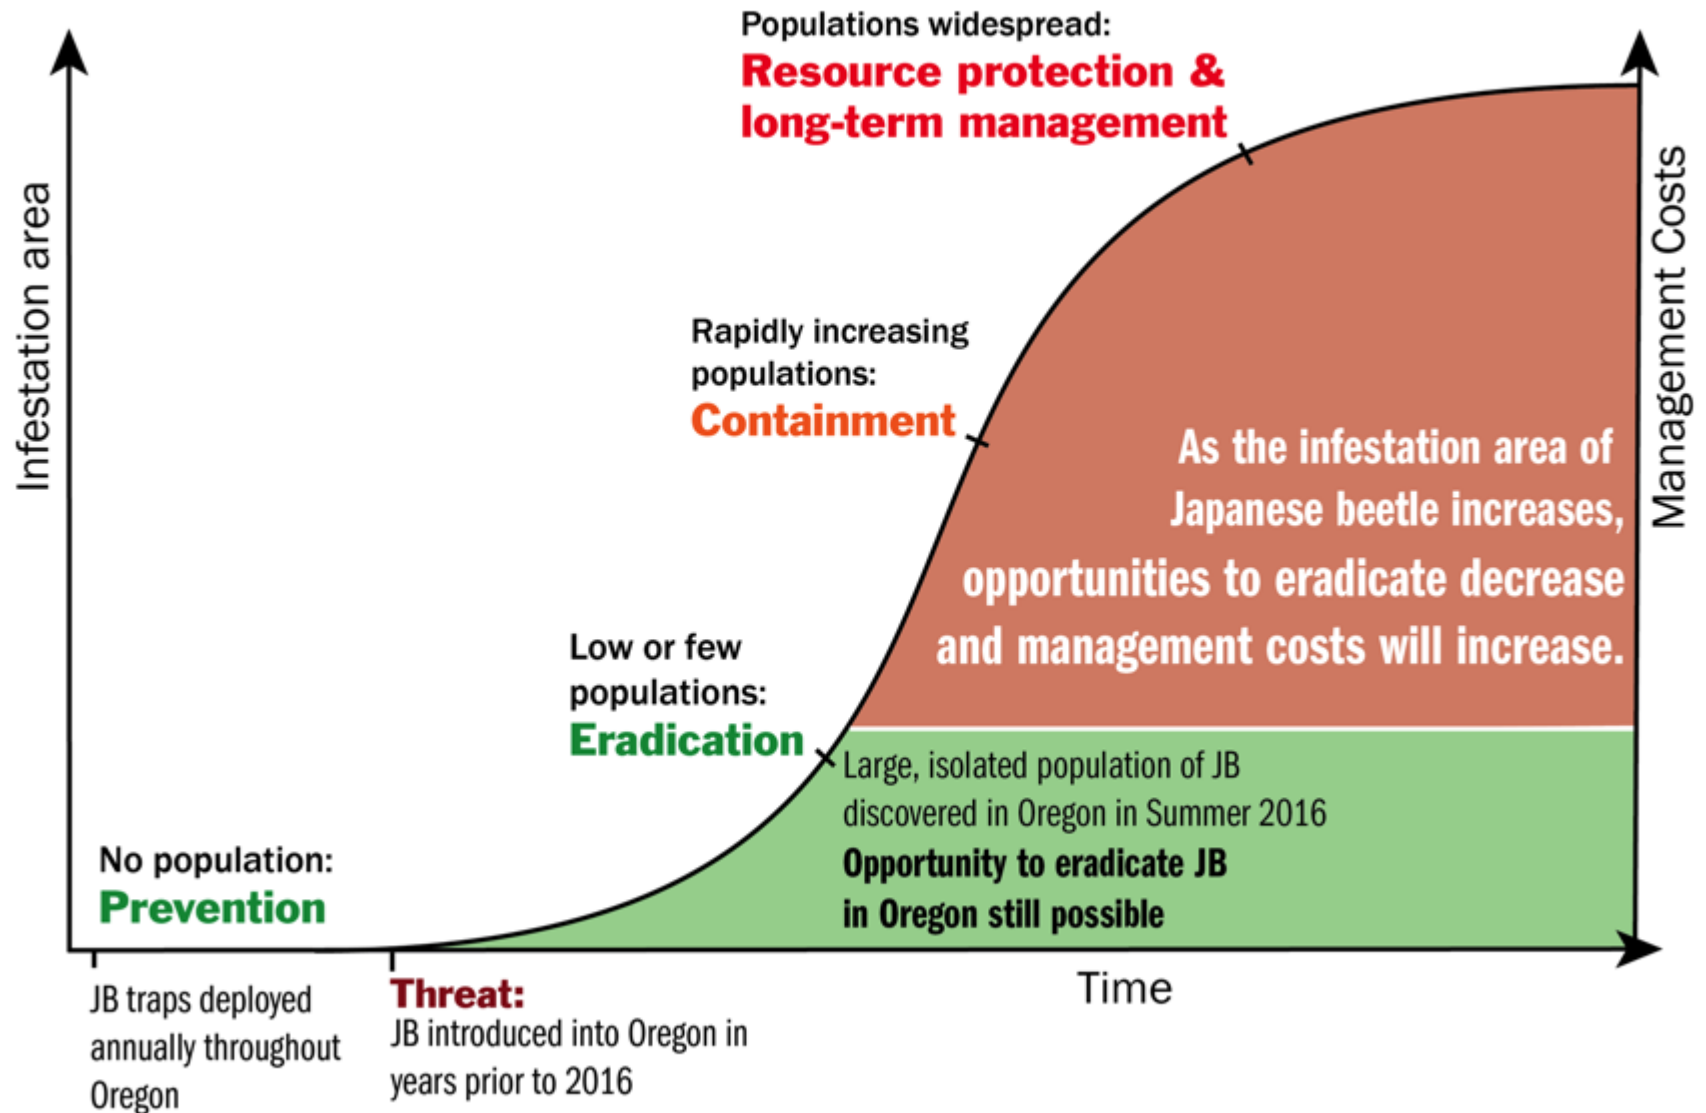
Populations widespread:
Resource protection & long-term management

Infestation area

Management Costs

Rapidly increasing populations:
Containment

As the infestation area of Japanese beetle increases, opportunities to eradicate decrease and management costs will increase.

Low or few populations:
Eradication

Large, isolated population of JB discovered in Oregon in Summer 2016
Opportunity to eradicate JB in Oregon still possible

No population:
Prevention

Time

JB traps deployed annually throughout Oregon

Threat:
JB introduced into Oregon in years prior to 2016